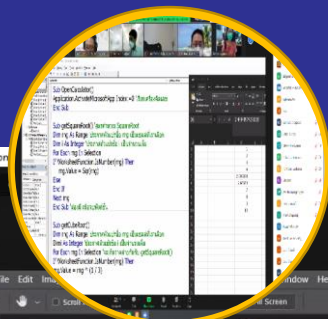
Sub OpenCalculator()
Application.ActivateMicrosoftApp (Index:=0) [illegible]
End Sub

Sub getSquareRoot() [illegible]
Dim rng As Range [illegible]
Dim i As Integer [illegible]
For Each rng In Selection
If WorksheetFunction.IsNumber(rng) Then
rng.Value = Sqr(rng)
Else
i = i + 1
End If
Next rng
End Sub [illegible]

Sub getCubeRoot()
Dim rng As Range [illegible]
Dim i As Integer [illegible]
For Each rng In Selection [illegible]
If WorksheetFunction.IsNumber(rng) Then
rng.Value = rng ^ (1 / 3)

ile Edit View Insert Format Debug Run Tools Add-Ins Window Help
Scre
Full Screen